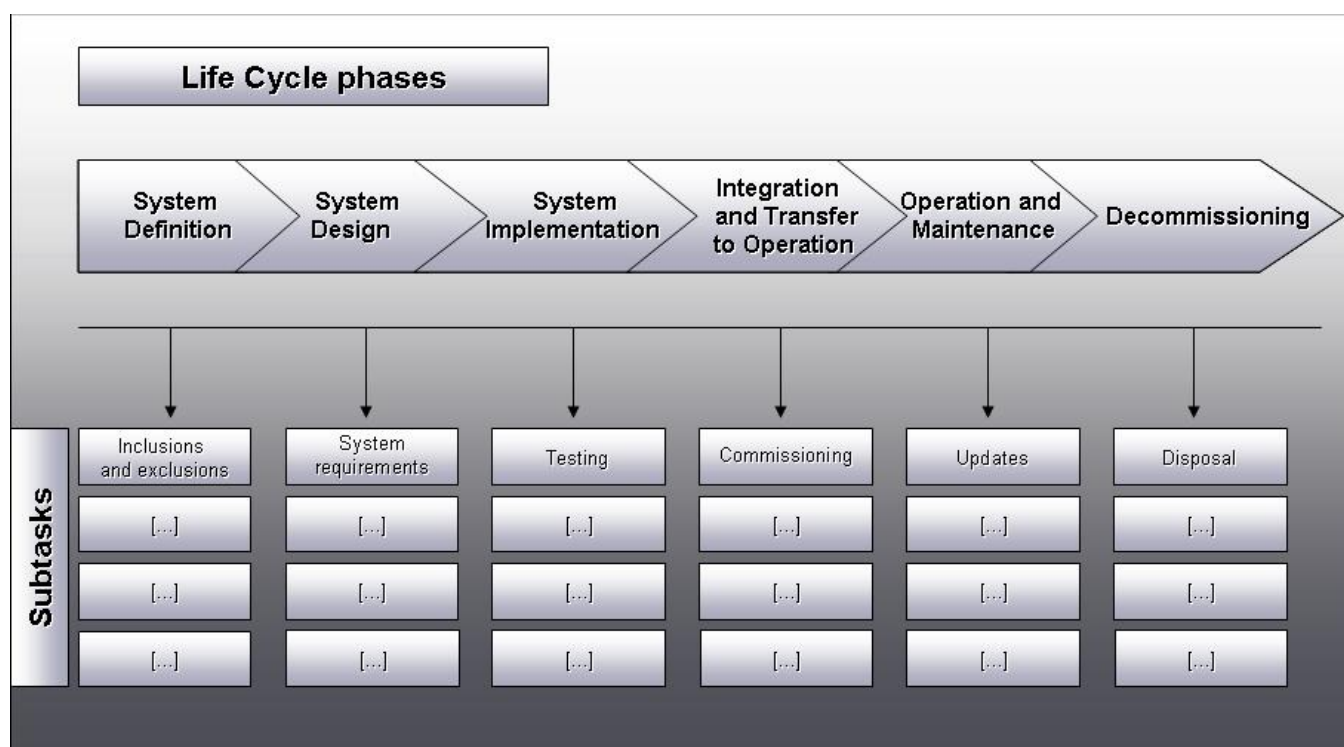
Life Cycle phases

System Definition

System Design

System Implementation

Integration and Transfer to Operation

Operation and Maintenance

Decommissioning

Subtasks

| Inclusions and exclusions | System requirements | Testing | Commissioning | Updates | Disposal |
|---|---|---|---|---|---|
| [...] | [...] | [...] | [...] | [...] | [...] |
| [...] | [...] | [...] | [...] | [...] | [...] |
| [...] | [...] | [...] | [...] | [...] | [...] |